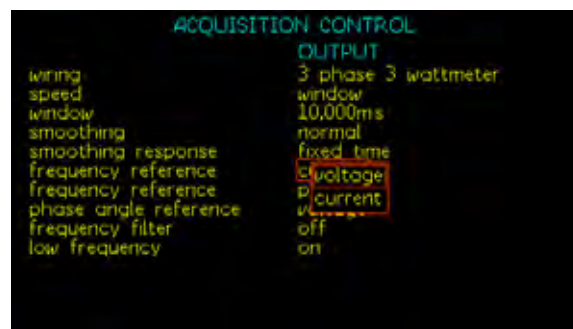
ACQUISITION CONTROL

OUTPUT

| | |
|---|---|
| wiring | 3 phase 3 wattmeter |
| speed | window |
| window | 10.000ms |
| smoothing | normal |
| smoothing response | fixed time |
| frequency reference | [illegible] voltage |
| frequency reference | p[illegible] current |
| phase angle reference | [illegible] |
| frequency filter | off |
| low frequency | on |